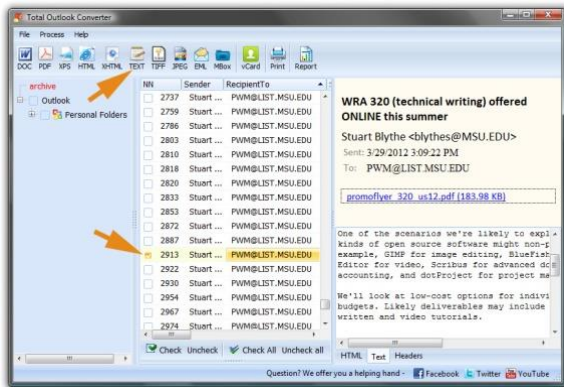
Total Outlook Converter

File Process Help

DOC PDF XPS HTML XHTML TEXT TIFF JPEG EML MBox vCard Print Report

archive
Outlook
Personal Folders

| NN | Sender | RecipientTo |
|---|---|---|
| 2737 | Stuart ... | PWM@LIST.MSU.EDU |
| 2759 | Stuart ... | PWM@LIST.MSU.EDU |
| 2786 | Stuart ... | PWM@LIST.MSU.EDU |
| 2803 | Stuart ... | PWM@LIST.MSU.EDU |
| 2810 | Stuart ... | PWM@LIST.MSU.EDU |
| 2818 | Stuart ... | PWM@LIST.MSU.EDU |
| 2820 | Stuart ... | PWM@LIST.MSU.EDU |
| 2833 | Stuart ... | PWM@LIST.MSU.EDU |
| 2853 | Stuart ... | PWM@LIST.MSU.EDU |
| 2872 | Stuart ... | PWM@LIST.MSU.EDU |
| 2887 | Stuart ... | PWM@LIST.MSU.EDU |
| 2913 | Stuart ... | PWM@LIST.MSU.EDU |
| 2922 | Stuart ... | PWM@LIST.MSU.EDU |
| 2930 | Stuart ... | PWM@LIST.MSU.EDU |
| 2954 | Stuart ... | PWM@LIST.MSU.EDU |
| 2967 | Stuart ... | PWM@LIST.MSU.EDU |
| 2974 | Stuart ... | PWM@LIST.MSU.EDU |

Check Uncheck Check All Uncheck all

WRA 320 (technical writing) offered ONLINE this summer

Stuart Blythe <blythes@MSU.EDU>
Sent: 3/29/2012 3:09:22 PM
To: PWM@LIST.MSU.EDU

promoflyer 320 us12.pdf (183.98 KB)

One of the scenarios we're likely to expl
kinds of open source software might non-p
example, GIMP for image editing, BlueFis
Editor for video, Scribus for advanced dc
accounting, and dotProject for project ma

We'll look at low-cost options for indivi
budgets. Likely deliverables may include
written and video tutorials.

HTML Text Headers

Question? We offer you a helping hand - Facebook Twitter YouTube